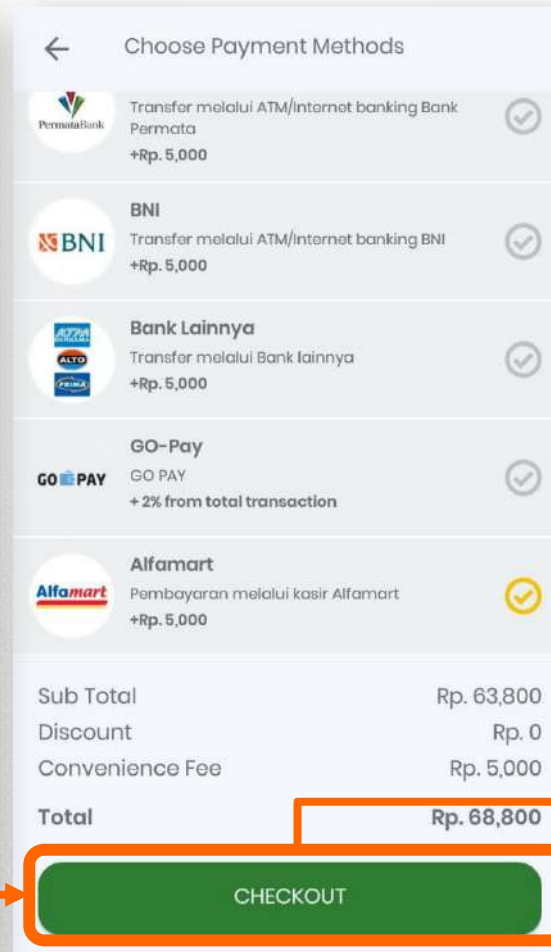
Choose Payment Methods

PermataBank
Transfer melalui ATM/Internet banking Bank Permata
+Rp. 5,000

BNI
BNI
Transfer melalui ATM/Internet banking BNI
+Rp. 5,000

ATM BERSAMA
ALTO
PRIMA
Bank Lainnya
Transfer melalui Bank lainnya
+Rp. 5,000

GO PAY
GO-Pay
GO PAY
+ 2% from total transaction

Alfamart
Alfamart
Pembayaran melalui kasir Alfamart
+Rp. 5,000

| | |
|---|---|
| Sub Total | Rp. 63,800 |
| Discount | Rp. 0 |
| Convenience Fee | Rp. 5,000 |
| Total | Rp. 68,800 |

CHECKOUT